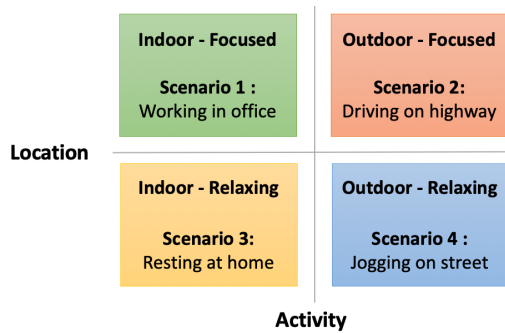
Indoor - Focused

Scenario 1 :
Working in office

Outdoor - Focused

Scenario 2:
Driving on highway

Location

Indoor - Relaxing

Scenario 3:
Resting at home

Outdoor - Relaxing

Scenario 4 :
Jogging on street

Activity